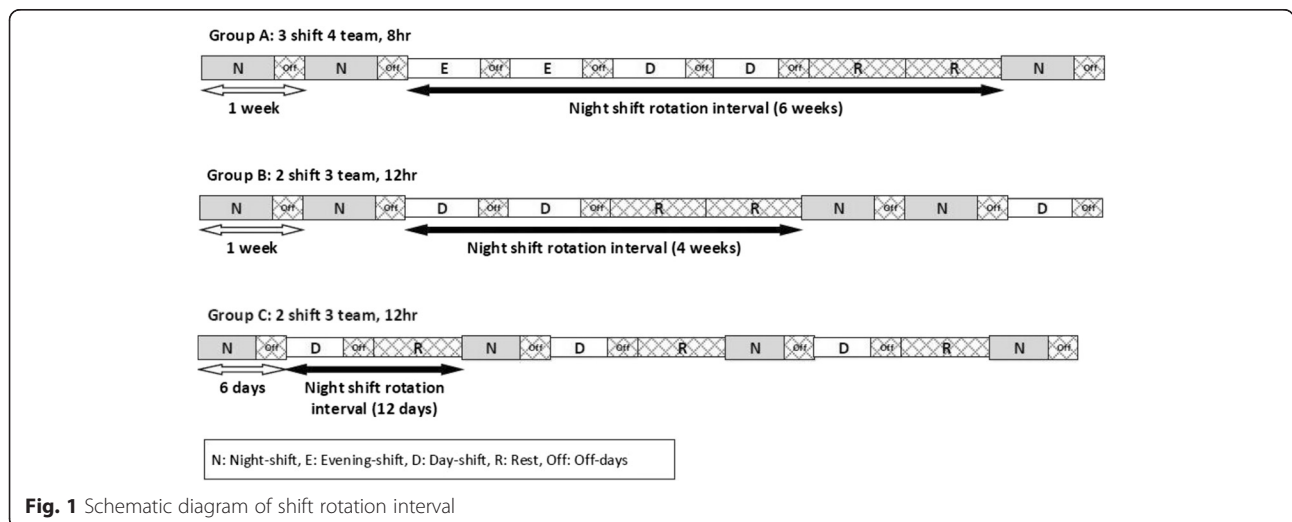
Group A: 3 shift 4 team, 8hr

N Off N Off E Off E Off D Off D Off R R N Off

1 week

Night shift rotation interval (6 weeks)

Group B: 2 shift 3 team, 12hr

N Off N Off D Off D Off R R N Off N Off D Off

1 week

Night shift rotation interval (4 weeks)

Group C: 2 shift 3 team, 12hr

N Off D Off R N Off D Off R N Off D Off R N Off

6 days

Night shift rotation interval (12 days)

N: Night-shift, E: Evening-shift, D: Day-shift, R: Rest, Off: Off-days

Fig. 1 Schematic diagram of shift rotation interval